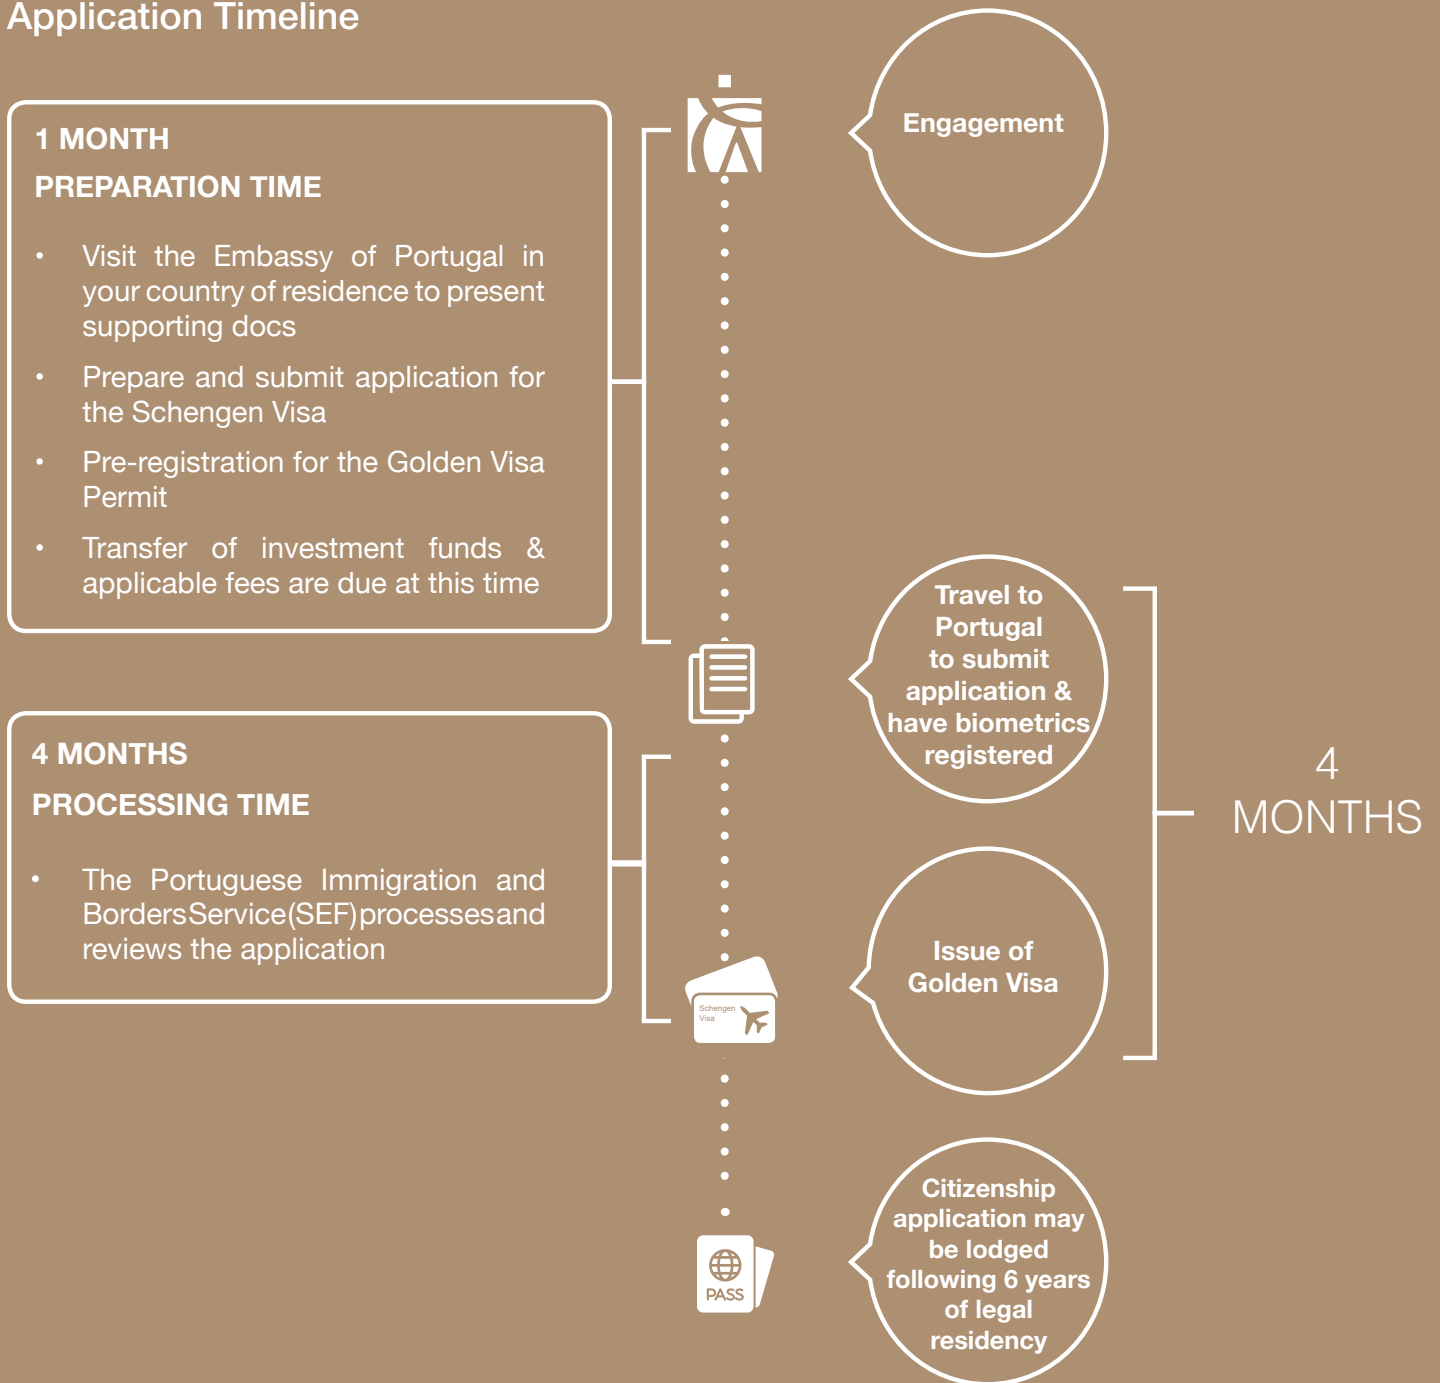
Application Timeline

1 MONTH
PREPARATION TIME

• Visit the Embassy of Portugal in your country of residence to present supporting docs
• Prepare and submit application for the Schengen Visa
• Pre-registration for the Golden Visa Permit
• Transfer of investment funds & applicable fees are due at this time

4 MONTHS
PROCESSING TIME

• The Portuguese Immigration and Borders Service (SEF) processes and reviews the application

Engagement

Travel to Portugal to submit application & have biometrics registered

Issue of Golden Visa

4 MONTHS

Schengen Visa

PASS

Citizenship application may be lodged following 6 years of legal residency